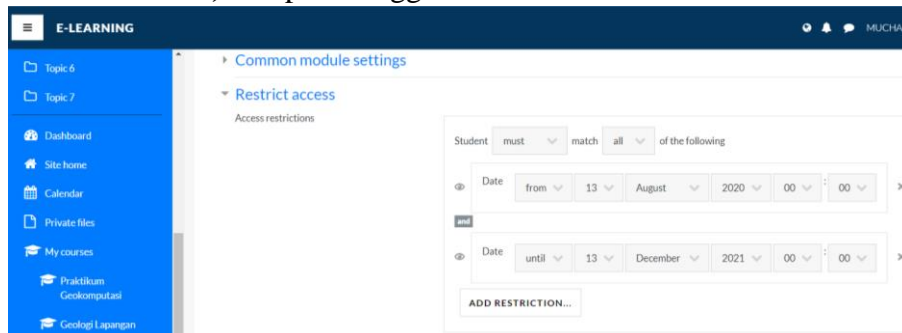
E-LEARNING

MUCHA

Topic 6

Topic 7

Dashboard

Site home

Calendar

Private files

My courses

Praktikum Geokomputasi

Geologi Lapangan

Common module settings

Restrict access

Access restrictions

Student must match all of the following

Date from 13 August 2020 00 : 00

and

Date until 13 December 2021 00 : 00

ADD RESTRICTION...